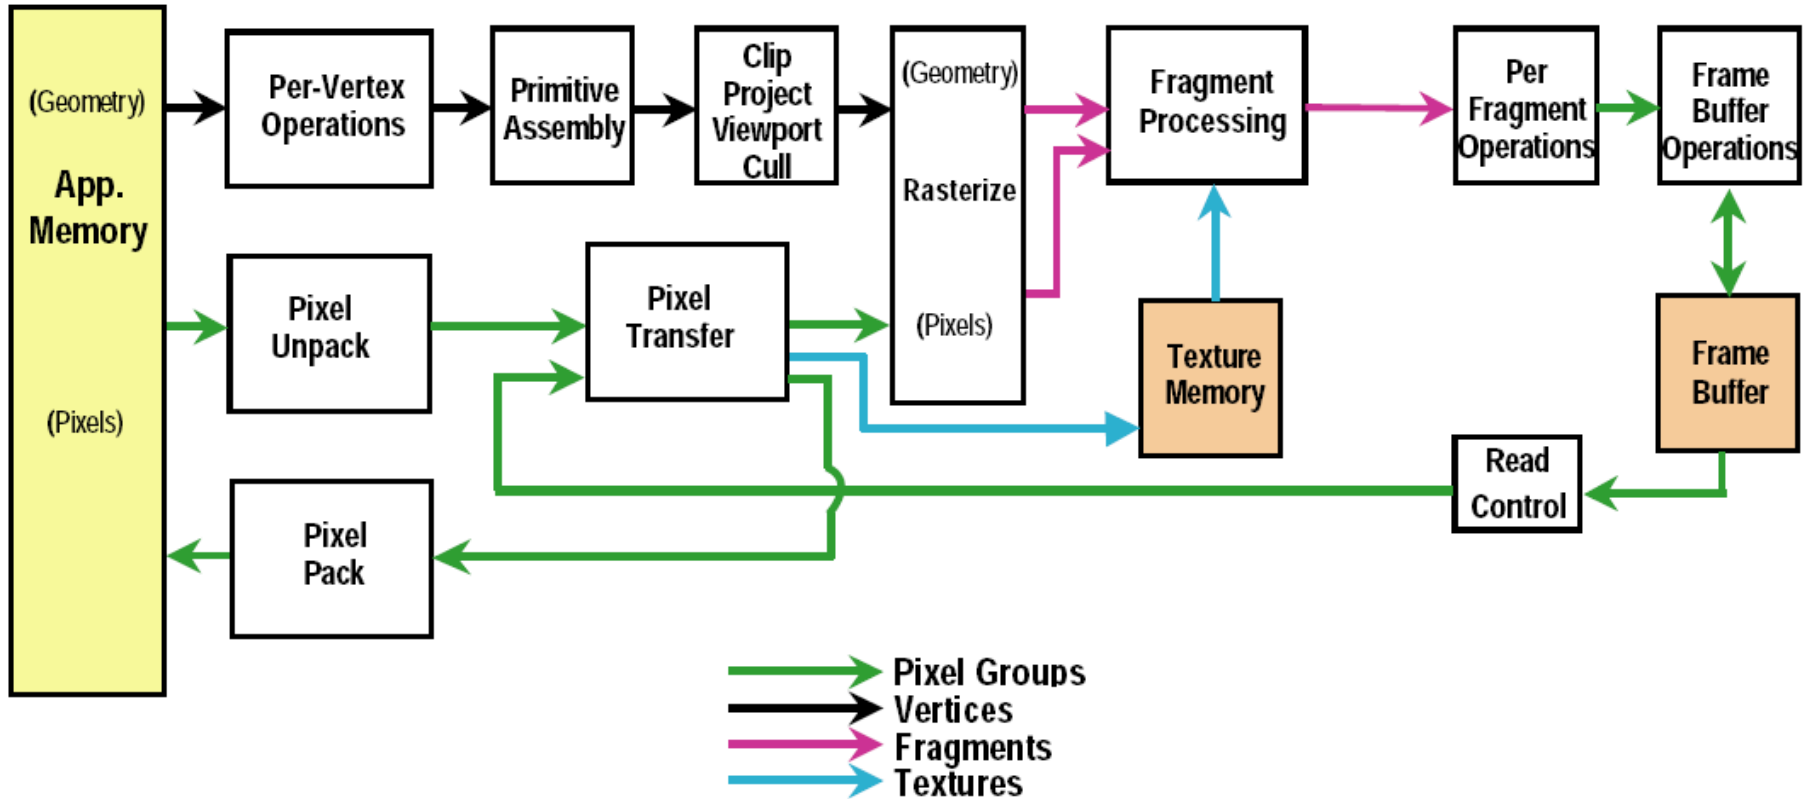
(Geometry)

App. Memory

(Pixels)

Per-Vertex Operations

Primitive Assembly

Clip Project Viewport Cull

(Geometry)

Rasterize

(Pixels)

Fragment Processing

Per Fragment Operations

Frame Buffer Operations

Pixel Unpack

Pixel Transfer

Texture Memory

Frame Buffer

Read Control

Pixel Pack

Pixel Groups
Vertices
Fragments
Textures